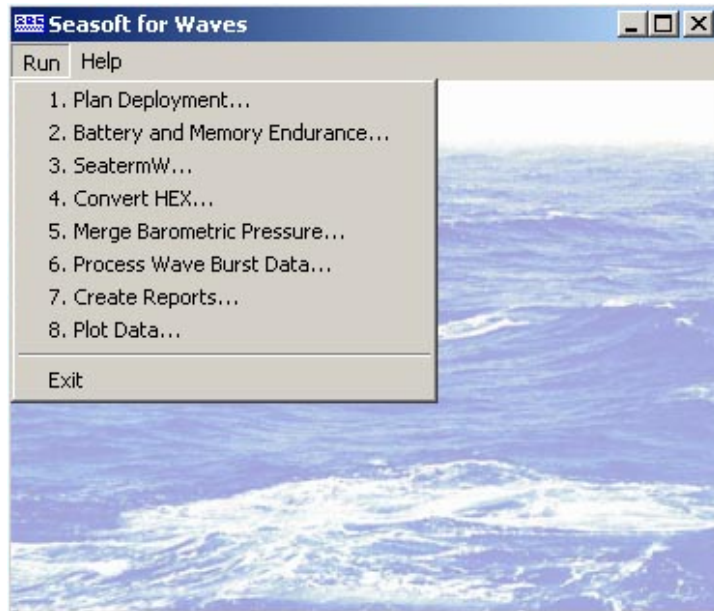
Seasoft for Waves

Run Help

1. Plan Deployment...
2. Battery and Memory Endurance...
3. SeatermW...
4. Convert HEX...
5. Merge Barometric Pressure...
6. Process Wave Burst Data...
7. Create Reports...
8. Plot Data...

Exit